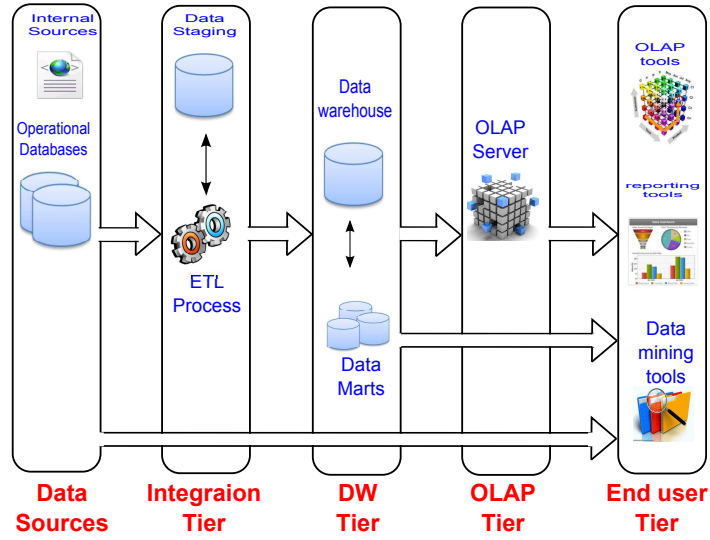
Internal Sources

Operational Databases

Data Staging

ETL Process

Data warehouse

Data Marts

OLAP Server

OLAP tools

reporting tools

Data mining tools

Data Sources

Integraion Tier

DW Tier

OLAP Tier

End user Tier